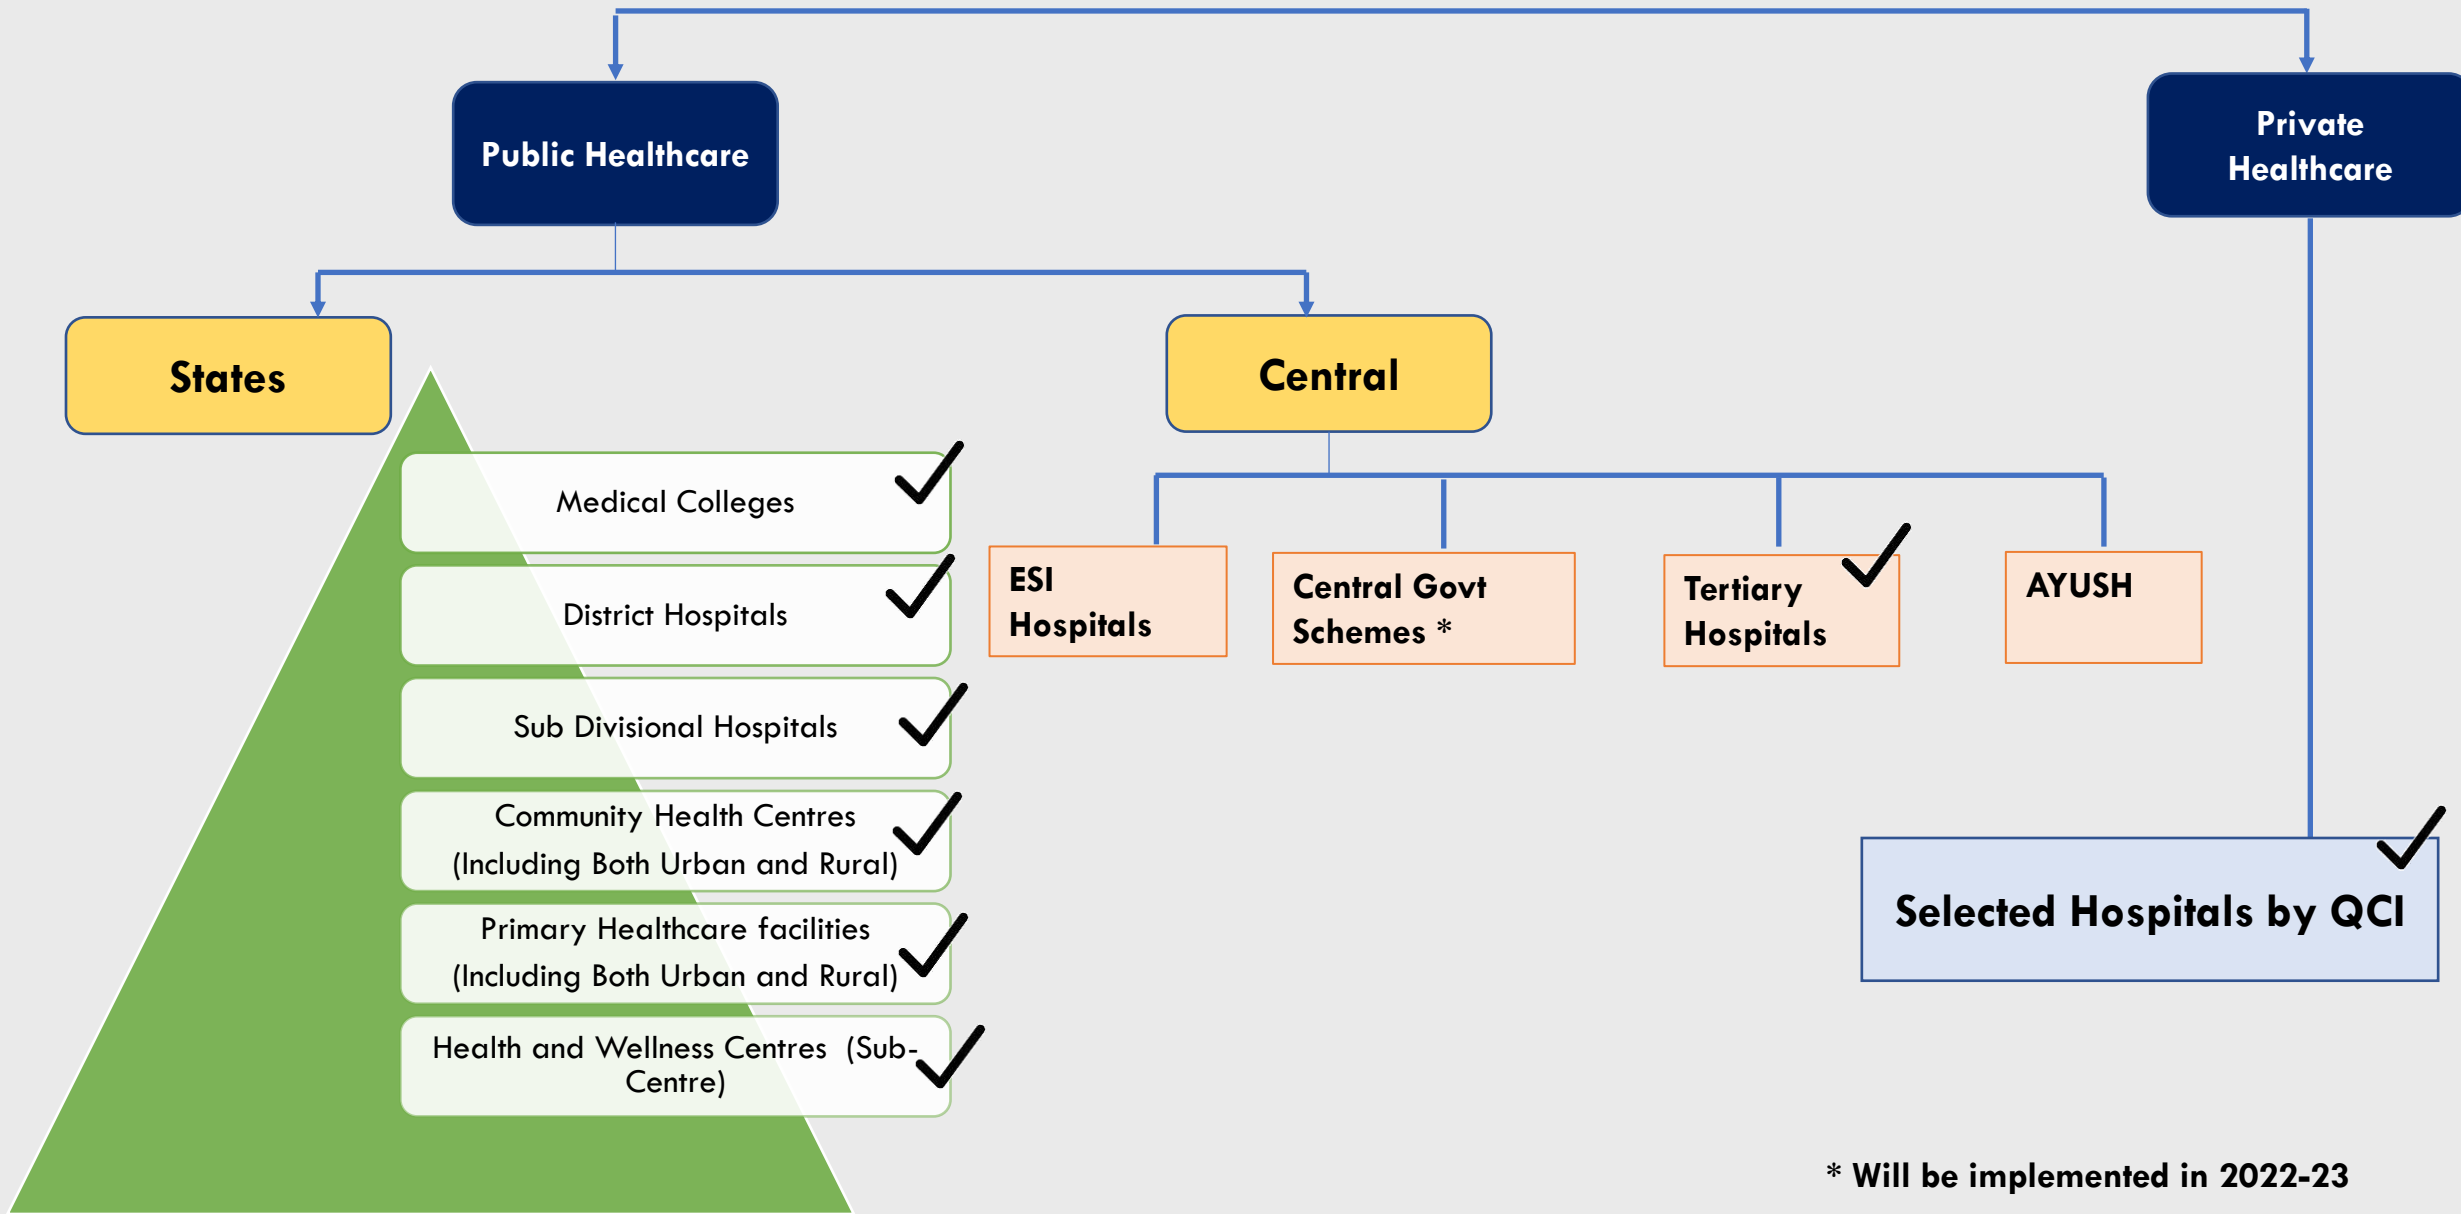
Public Healthcare

Private Healthcare

States

Central

Medical Colleges

District Hospitals

Sub Divisional Hospitals

Community Health Centres (Including Both Urban and Rural)

Primary Healthcare facilities (Including Both Urban and Rural)

Health and Wellness Centres (Sub-Centre)

ESI Hospitals

Central Govt Schemes *

Tertiary Hospitals

AYUSH

Selected Hospitals by QCI

* Will be implemented in 2022-23